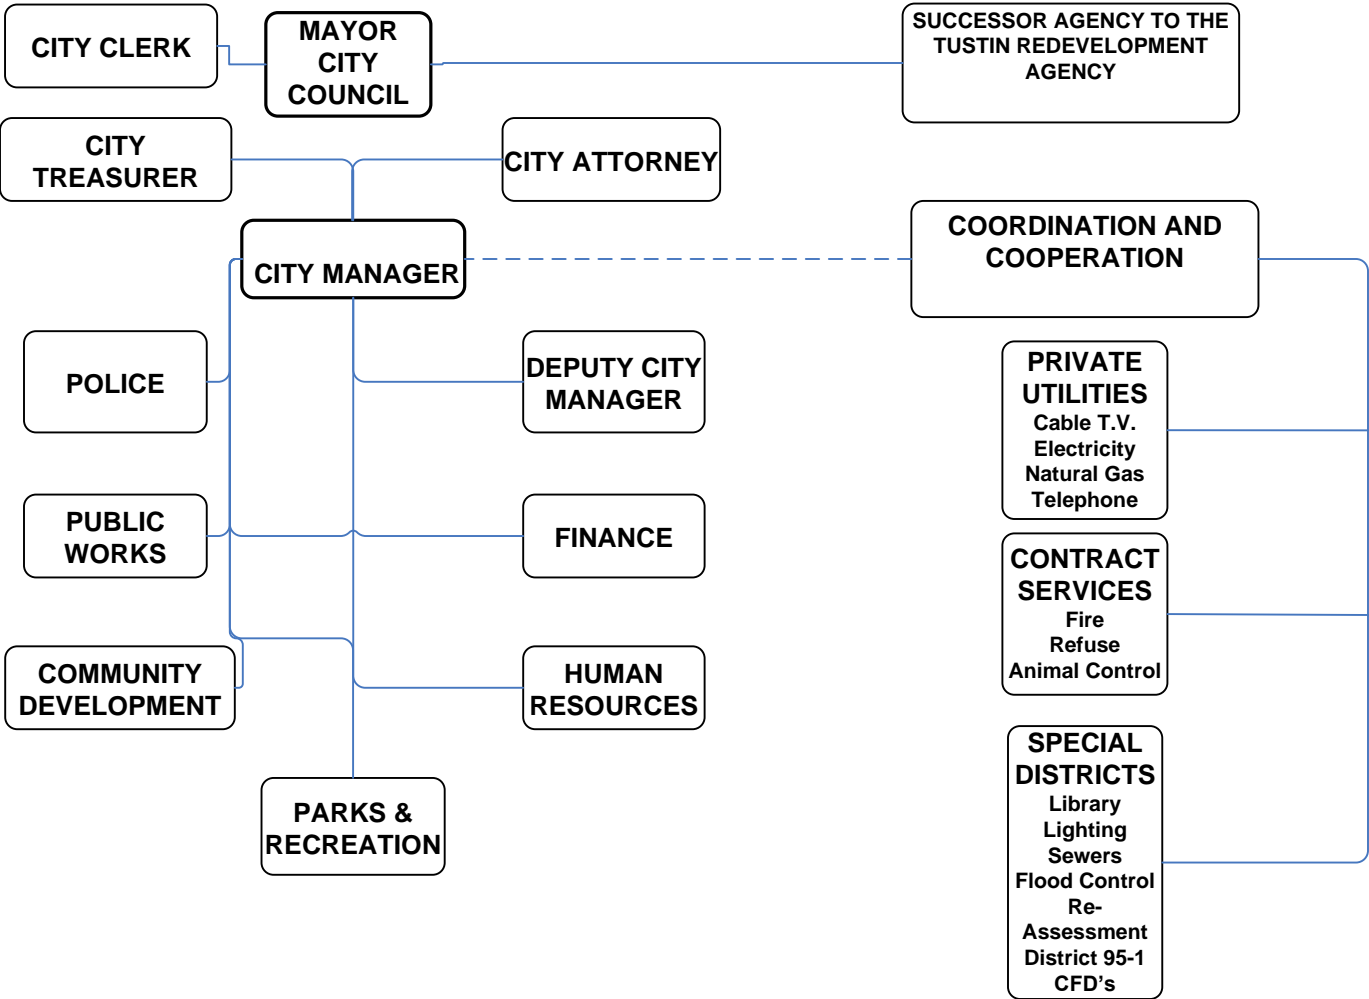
CITY CLERK

MAYOR
CITY
COUNCIL

SUCCESSOR AGENCY TO THE TUSTIN REDEVELOPMENT AGENCY

CITY TREASURER

CITY ATTORNEY

CITY MANAGER

COORDINATION AND COOPERATION

POLICE

DEPUTY CITY MANAGER

PRIVATE UTILITIES
Cable T.V.
Electricity
Natural Gas
Telephone

PUBLIC WORKS

FINANCE

CONTRACT SERVICES
Fire
Refuse
Animal Control

COMMUNITY DEVELOPMENT

HUMAN RESOURCES

PARKS & RECREATION

SPECIAL DISTRICTS
Library
Lighting
Sewers
Flood Control
Re-Assessment
District 95-1
CFD's